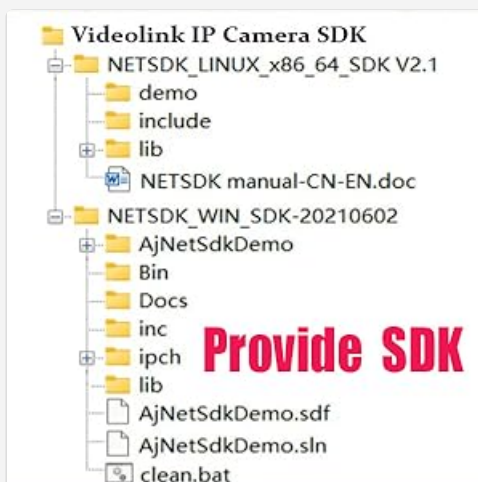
Videolink IP Camera SDK

NETSDK_LINUX_x86_64_SDK V2.1

demo

include

lib

NETSDK manual-CN-EN.doc

NETSDK_WIN_SDK-20210602

AjNetSdkDemo

Bin

Docs

inc

ipch

lib

AjNetSdkDemo.sdf

AjNetSdkDemo.sln

clean.bat

Provide SDK